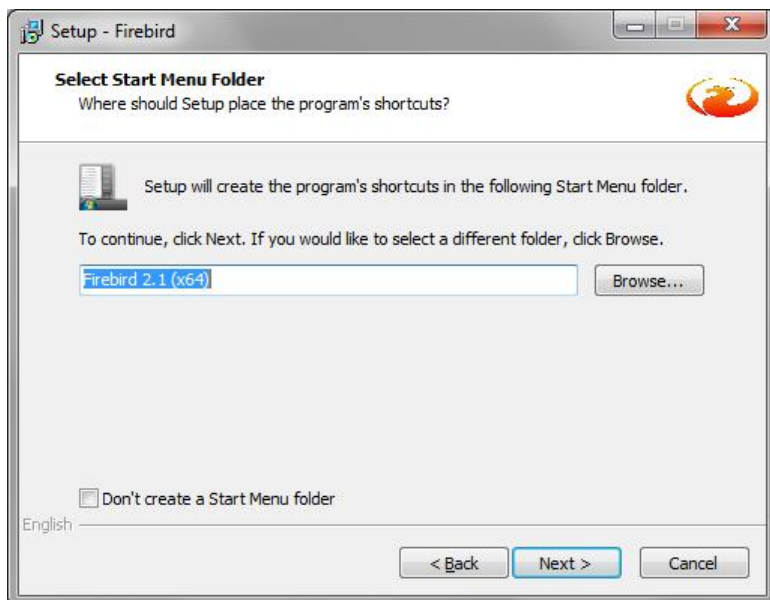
Setup - Firebird

**Select Start Menu Folder**
Where should Setup place the program's shortcuts?

Setup will create the program's shortcuts in the following Start Menu folder.

To continue, click Next. If you would like to select a different folder, click Browse.

Firebird 2.1 (x64)

Browse...

Don't create a Start Menu folder

English

< Back

Next >

Cancel